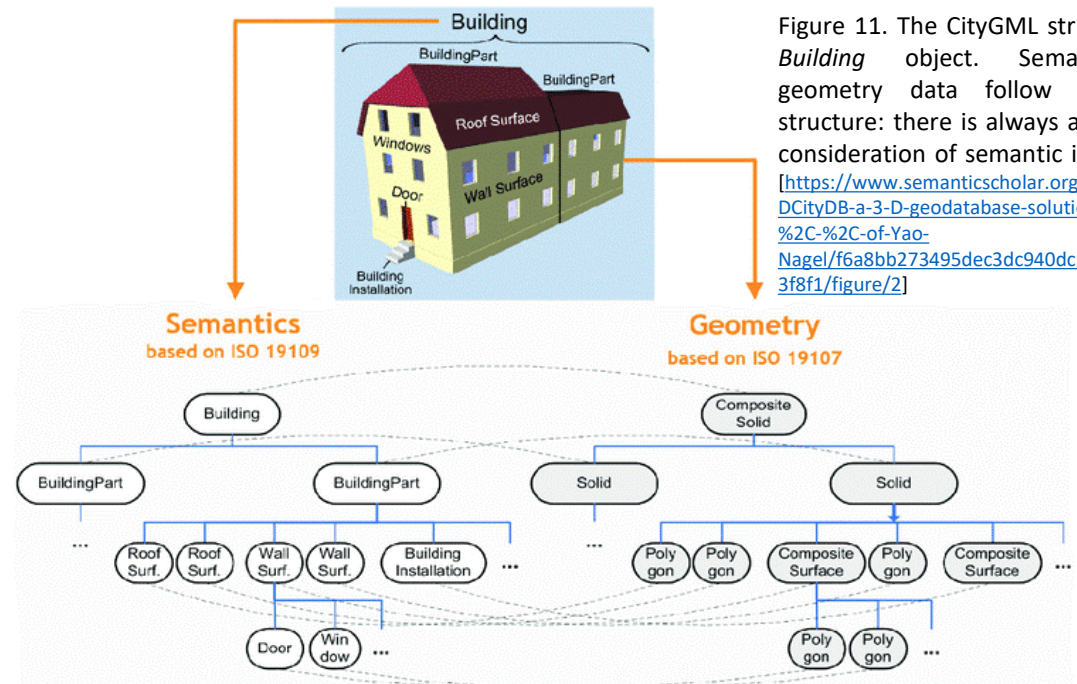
Building

BuildingPart

BuildingPart

Roof Surface

Windows

Door

Wall Surface

Building Installation

Figure 11. The CityGML str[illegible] *Building* object. Sema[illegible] geometry data follow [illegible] structure: there is always a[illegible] consideration of semantic i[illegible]
[https://www.semanticscholar.org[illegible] DCityDB-a-3-D-geodatabase-soluti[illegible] %2C-%2C-of-Yao-Nagel/f6a8bb273495dec3dc940dc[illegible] 3f8f1/figure/2]

Semantics
based on ISO 19109

Geometry
based on ISO 19107

Building

Composite Solid

BuildingPart

BuildingPart

Solid

Solid

...

Roof Surf.

Roof Surf.

Wall Surf.

Wall Surf.

Building Installation

...

...

Poly gon

Poly gon

Composite Surface

Poly gon

Composite Surface

...

Door

Win dow

...

Poly gon

Poly gon

...